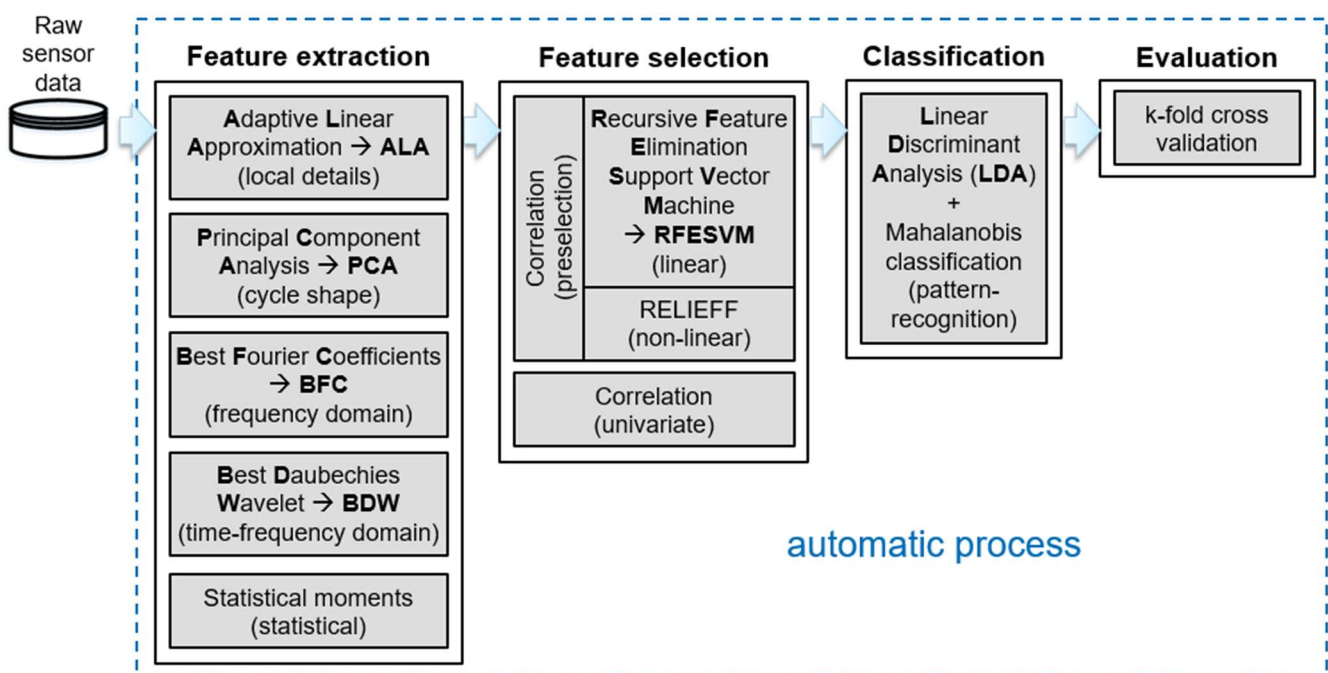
Raw sensor data

Feature extraction

Adaptive Linear Approximation → ALA (local details)

Principal Component Analysis → PCA (cycle shape)

Best Fourier Coefficients → BFC (frequency domain)

Best Daubechies Wavelet → BDW (time-frequency domain)

Statistical moments (statistical)

Feature selection

Correlation (preselection)

Recursive Feature Elimination Support Vector Machine → RFESVM (linear)

RELIEFF (non-linear)

Correlation (univariate)

Classification

Linear Discriminant Analysis (LDA) + Mahalanobis classification (pattern-recognition)

Evaluation

k-fold cross validation

automatic process